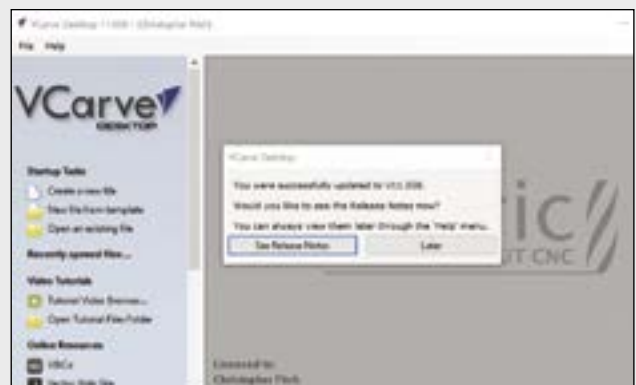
VCarve Desktop 11.008 - [Christopher Fitch]

File Help

VCarve DESKTOP

Startup Tasks
Create a new file
New file from template
Open an existing file

Recently opened files...

Video Tutorials
Tutorial Video Browser...
Open Tutorial Files Folder

Online Resources
V&Co
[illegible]

VCarve Desktop

You were successfully updated to V11.008.

Would you like to see the Release Notes now?

You can always view them later through the 'Help' menu.

See Release Notes

Later

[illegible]ric
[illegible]T CNC

Licensed to:
Christopher Fitch